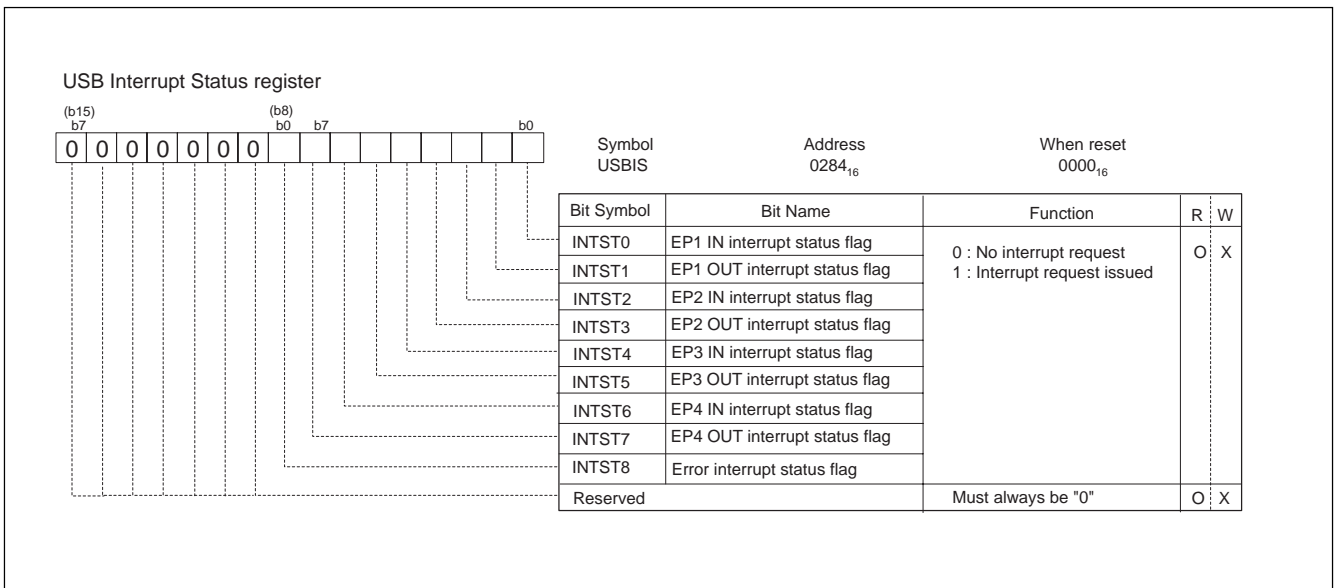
USB Interrupt Status register

(b15) b7

(b8) b0

b7

b0

| 0 | 0 | 0 | 0 | 0 | 0 | 0 | 0 | | | | | | | | |
|---|---|---|---|---|---|---|---|---|---|---|---|---|---|---|---|

Symbol USBIS

Address $0284_{16}$

When reset $0000_{16}$

| Bit Symbol | Bit Name | Function | R | W |
|---|---|---|---|---|
| INTST0 | EP1 IN interrupt status flag | 0 : No interrupt request<br>1 : Interrupt request issued | O | X |
| INTST1 | EP1 OUT interrupt status flag | | | |
| INTST2 | EP2 IN interrupt status flag | | | |
| INTST3 | EP2 OUT interrupt status flag | | | |
| INTST4 | EP3 IN interrupt status flag | | | |
| INTST5 | EP3 OUT interrupt status flag | | | |
| INTST6 | EP4 IN interrupt status flag | | | |
| INTST7 | EP4 OUT interrupt status flag | | | |
| INTST8 | Error interrupt status flag | | | |
| Reserved | | Must always be "0" | O | X |